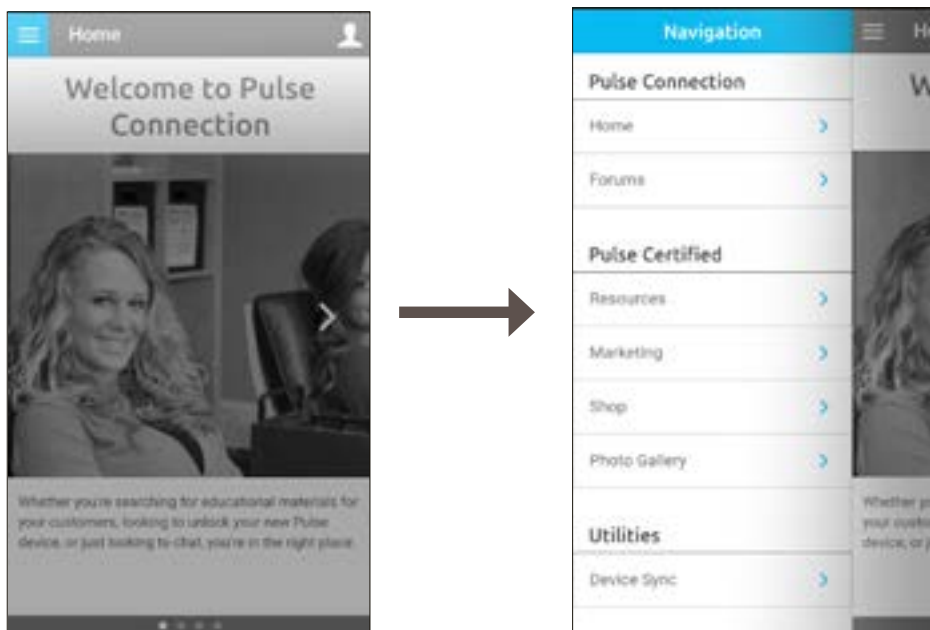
Home

Welcome to Pulse Connection

Whether you're searching for educational materials for your customers, looking to unlock your new Pulse device, or just looking to chat, you're in the right place.

Navigation

Pulse Connection

Home

Forums

Pulse Certified

Resources

Marketing

Shop

Photo Gallery

Utilities

Device Sync

H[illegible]

W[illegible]

Whether y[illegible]
your custo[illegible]
device, or j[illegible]